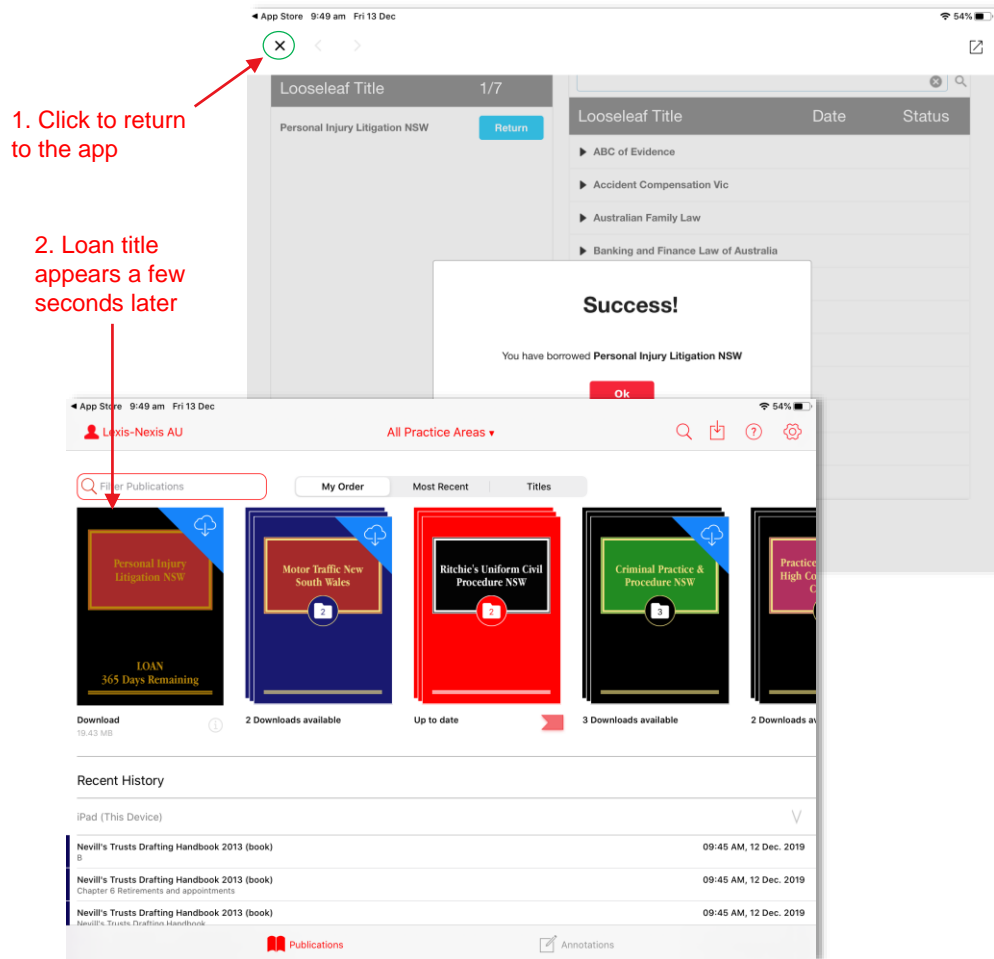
◀ App Store 9:49 am Fri 13 Dec

54%

1. Click to return to the app

| Looseleaf Title | 1/7 |
|---|---|
| Personal Injury Litigation NSW | Return |

| Looseleaf Title | Date | Status |
|---|---|---|
| ▶ ABC of Evidence | | |
| ▶ Accident Compensation Vic | | |
| ▶ Australian Family Law | | |
| ▶ Banking and Finance Law of Australia | | |

2. Loan title appears a few seconds later

Success!

You have borrowed Personal Injury Litigation NSW

Ok

◀ App Store 9:49 am Fri 13 Dec

54%

Lexis-Nexis AU

All Practice Areas ▾

Filter Publications

My Order

Most Recent

Titles

Personal Injury Litigation NSW

LOAN
365 Days Remaining

Download
19.43 MB

Motor Traffic New South Wales

2

2 Downloads available

Ritchie's Uniform Civil Procedure NSW

2

Up to date

Criminal Practice & Procedure NSW

3

3 Downloads available

Practice High Co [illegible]

2 Downloads av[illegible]

Recent History

iPad (This Device)

Nevill's Trusts Drafting Handbook 2013 (book)
B
09:45 AM, 12 Dec. 2019

Nevill's Trusts Drafting Handbook 2013 (book)
Chapter 6 Retirements and appointments
09:45 AM, 12 Dec. 2019

Nevill's Trusts Drafting Handbook 2013 (book)
Nevill's Trusts Drafting Handbook
09:45 AM, 12 Dec. 2019

Publications

Annotations